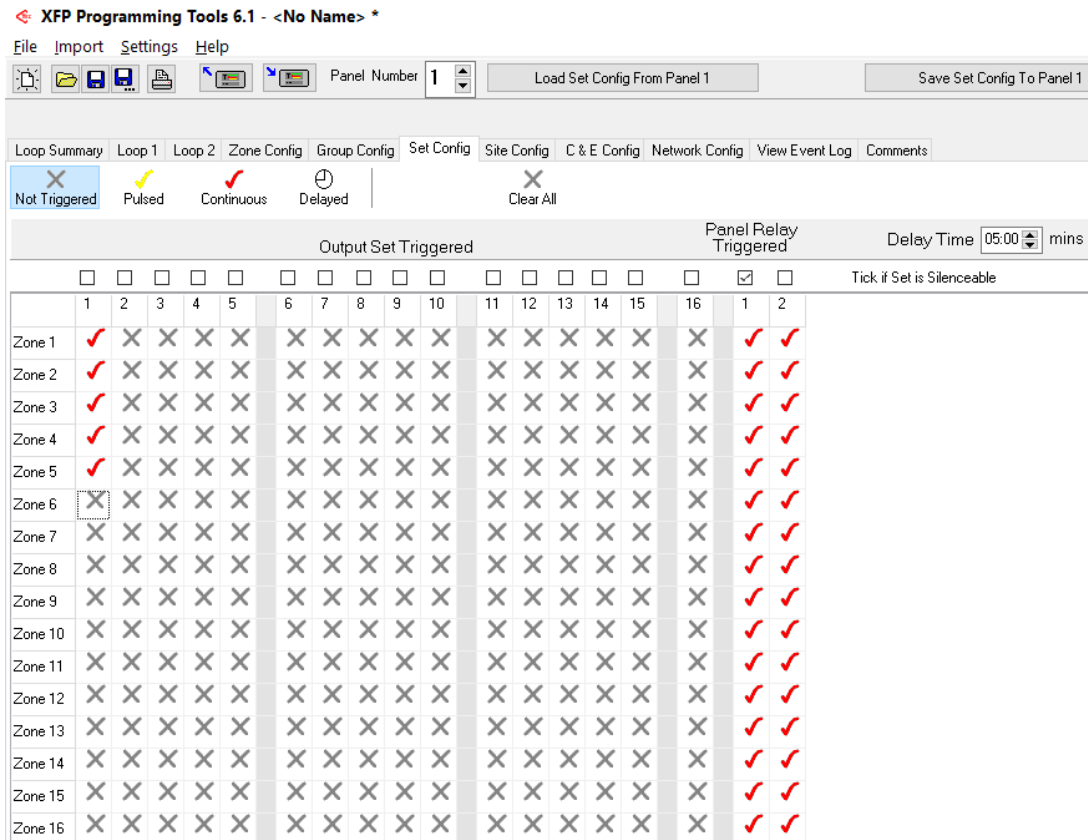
XFP Programming Tools 6.1 - <No Name> *

File Import Settings Help

Panel Number 1

Load Set Config From Panel 1

Save Set Config To Panel 1

Loop Summary | Loop 1 | Loop 2 | Zone Config | Group Config | Set Config | Site Config | C & E Config | Network Config | View Event Log | Comments

Not Triggered | Pulsed | Continuous | Delayed | Clear All

Output Set Triggered

Panel Relay Triggered

Delay Time 05:00 mins

Tick if Set is Silenceable

| | 1 | 2 | 3 | 4 | 5 | 6 | 7 | 8 | 9 | 10 | 11 | 12 | 13 | 14 | 15 | 16 | 1 | 2 |
|---|---|---|---|---|---|---|---|---|---|---|---|---|---|---|---|---|---|---|
| Zone 1 | ✓ | ✕ | ✕ | ✕ | ✕ | ✕ | ✕ | ✕ | ✕ | ✕ | ✕ | ✕ | ✕ | ✕ | ✕ | ✕ | ✓ | ✓ |
| Zone 2 | ✓ | ✕ | ✕ | ✕ | ✕ | ✕ | ✕ | ✕ | ✕ | ✕ | ✕ | ✕ | ✕ | ✕ | ✕ | ✕ | ✓ | ✓ |
| Zone 3 | ✓ | ✕ | ✕ | ✕ | ✕ | ✕ | ✕ | ✕ | ✕ | ✕ | ✕ | ✕ | ✕ | ✕ | ✕ | ✕ | ✓ | ✓ |
| Zone 4 | ✓ | ✕ | ✕ | ✕ | ✕ | ✕ | ✕ | ✕ | ✕ | ✕ | ✕ | ✕ | ✕ | ✕ | ✕ | ✕ | ✓ | ✓ |
| Zone 5 | ✓ | ✕ | ✕ | ✕ | ✕ | ✕ | ✕ | ✕ | ✕ | ✕ | ✕ | ✕ | ✕ | ✕ | ✕ | ✕ | ✓ | ✓ |
| Zone 6 | ✕ | ✕ | ✕ | ✕ | ✕ | ✕ | ✕ | ✕ | ✕ | ✕ | ✕ | ✕ | ✕ | ✕ | ✕ | ✕ | ✓ | ✓ |
| Zone 7 | ✕ | ✕ | ✕ | ✕ | ✕ | ✕ | ✕ | ✕ | ✕ | ✕ | ✕ | ✕ | ✕ | ✕ | ✕ | ✕ | ✓ | ✓ |
| Zone 8 | ✕ | ✕ | ✕ | ✕ | ✕ | ✕ | ✕ | ✕ | ✕ | ✕ | ✕ | ✕ | ✕ | ✕ | ✕ | ✕ | ✓ | ✓ |
| Zone 9 | ✕ | ✕ | ✕ | ✕ | ✕ | ✕ | ✕ | ✕ | ✕ | ✕ | ✕ | ✕ | ✕ | ✕ | ✕ | ✕ | ✓ | ✓ |
| Zone 10 | ✕ | ✕ | ✕ | ✕ | ✕ | ✕ | ✕ | ✕ | ✕ | ✕ | ✕ | ✕ | ✕ | ✕ | ✕ | ✕ | ✓ | ✓ |
| Zone 11 | ✕ | ✕ | ✕ | ✕ | ✕ | ✕ | ✕ | ✕ | ✕ | ✕ | ✕ | ✕ | ✕ | ✕ | ✕ | ✕ | ✓ | ✓ |
| Zone 12 | ✕ | ✕ | ✕ | ✕ | ✕ | ✕ | ✕ | ✕ | ✕ | ✕ | ✕ | ✕ | ✕ | ✕ | ✕ | ✕ | ✓ | ✓ |
| Zone 13 | ✕ | ✕ | ✕ | ✕ | ✕ | ✕ | ✕ | ✕ | ✕ | ✕ | ✕ | ✕ | ✕ | ✕ | ✕ | ✕ | ✓ | ✓ |
| Zone 14 | ✕ | ✕ | ✕ | ✕ | ✕ | ✕ | ✕ | ✕ | ✕ | ✕ | ✕ | ✕ | ✕ | ✕ | ✕ | ✕ | ✓ | ✓ |
| Zone 15 | ✕ | ✕ | ✕ | ✕ | ✕ | ✕ | ✕ | ✕ | ✕ | ✕ | ✕ | ✕ | ✕ | ✕ | ✕ | ✕ | ✓ | ✓ |
| Zone 16 | ✕ | ✕ | ✕ | ✕ | ✕ | ✕ | ✕ | ✕ | ✕ | ✕ | ✕ | ✕ | ✕ | ✕ | ✕ | ✕ | ✓ | ✓ |